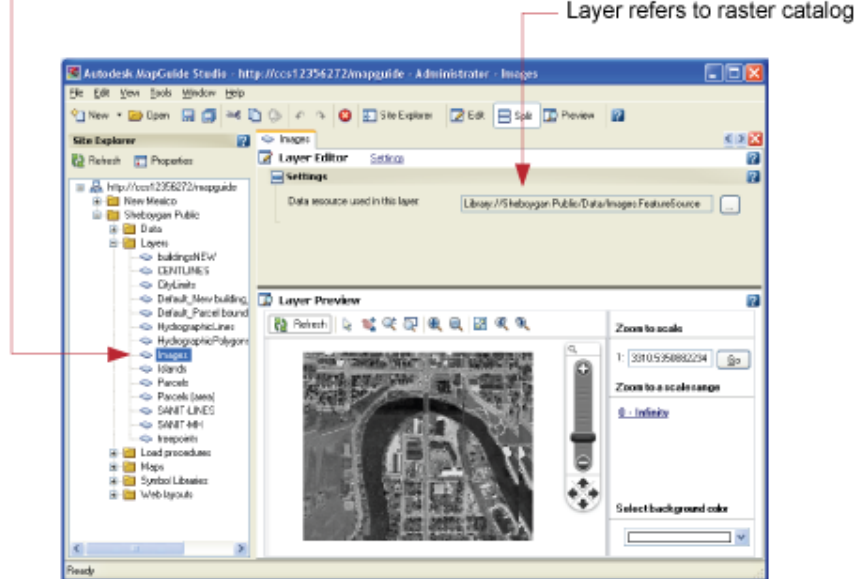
Layer refers to raster catalog

Autodesk MapGuide Studio - http://ccs12356272/mapguide - Administrator - Images

File Edit View Tools Window Help

New Open Site Explorer Edit Split Preview

Site Explorer

Refresh Properties

http://ccs12356272/mapguide
New Mexico
Sheboygan Public
Data
Layers
buildingsNEW
CENTLINES
CityLimits
Default_New building_
Default_Parcel bound
HydrographicLines
HydrographicPolygons
Images
Islands
Parcels
Parcels (area)
SANIT-LINES
SANIT-MH
treepoints
Load procedures
Maps
Symbol Libraries
Web layouts

Images

Layer Editor Settings

Settings

Data resource used in this layer: Library://Sheboygan Public/Data/Images.FeatureSource ...

Layer Preview

Refresh

Zoom to scale

1: 3310.5350882234 Go

Zoom to a scale range

0 - Infinity

Select background color

Ready